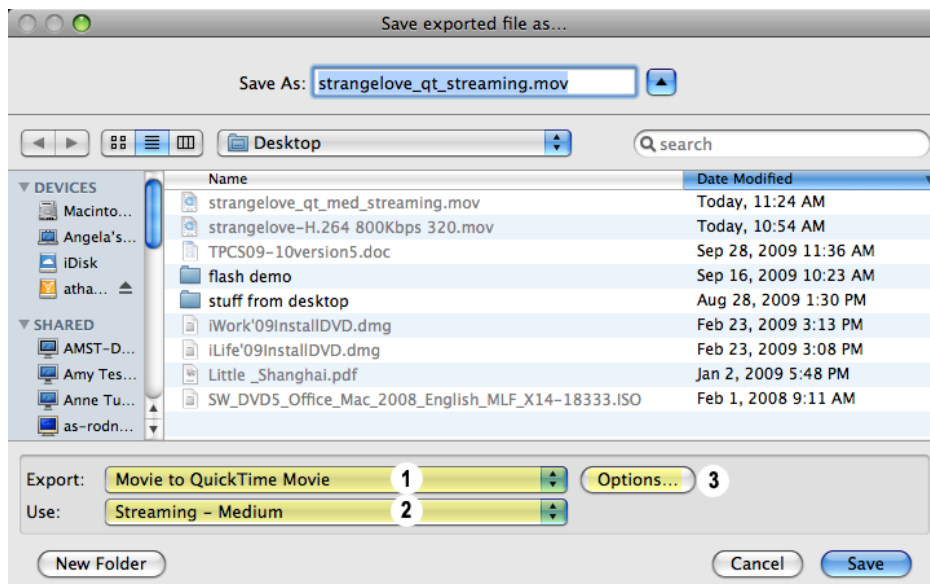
Save exported file as...

Save As: strangelove_qt_streaming.mov

Desktop

search

DEVICES
Macinto...
Angela's...
iDisk
atha...

SHARED
AMST-D...
Amy Tes...
Anne Tu...
as-rodn...

| Name | Date Modified |
|---|---|
| strangelove_qt_med_streaming.mov | Today, 11:24 AM |
| strangelove-H.264 800Kbps 320.mov | Today, 10:54 AM |
| TPCS09-10version5.doc | Sep 28, 2009 11:36 AM |
| flash demo | Sep 16, 2009 10:23 AM |
| stuff from desktop | Aug 28, 2009 1:30 PM |
| iWork'09InstallDVD.dmg | Feb 23, 2009 3:13 PM |
| iLife'09InstallDVD.dmg | Feb 23, 2009 3:08 PM |
| Little _Shanghai.pdf | Jan 2, 2009 5:48 PM |
| SW_DVD5_Office_Mac_2008_English_MLF_X14-18333.ISO | Feb 1, 2008 9:11 AM |

Export: Movie to QuickTime Movie 1
Options... 3
Use: Streaming – Medium 2

New Folder
Cancel
Save